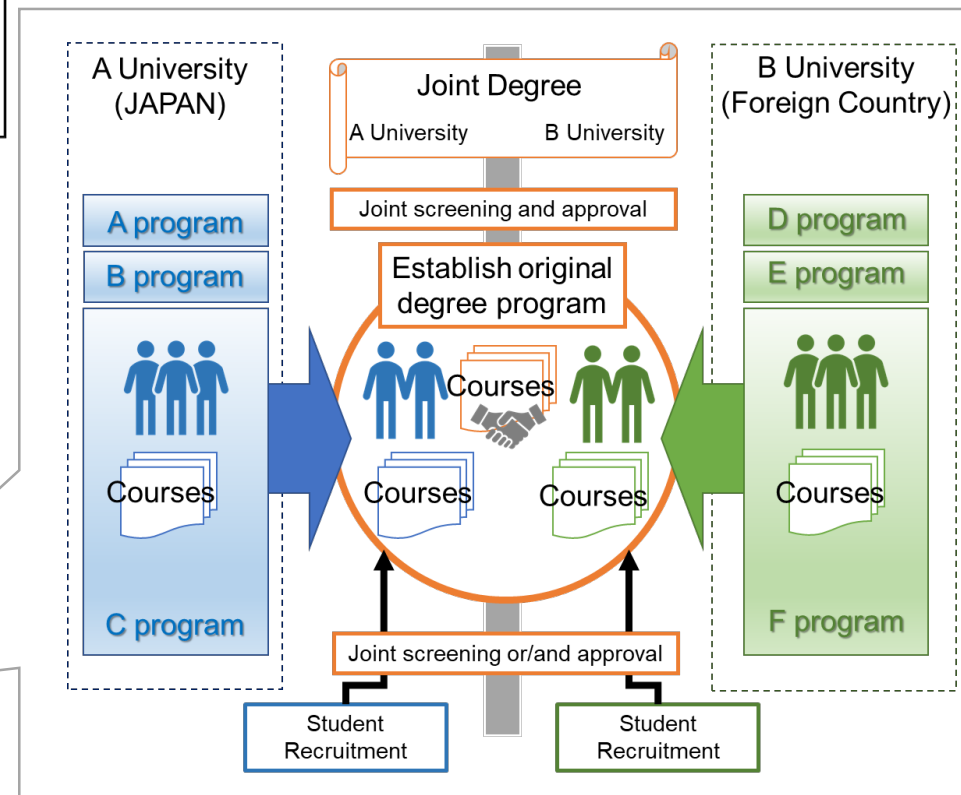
A University (JAPAN)

Joint Degree
A University B University

B University (Foreign Country)

Joint screening and approval

A program
B program

D program
E program

Establish original degree program

Courses

Courses

Courses

Courses

Courses

C program

F program

Joint screening or/and approval

Student Recruitment

Student Recruitment